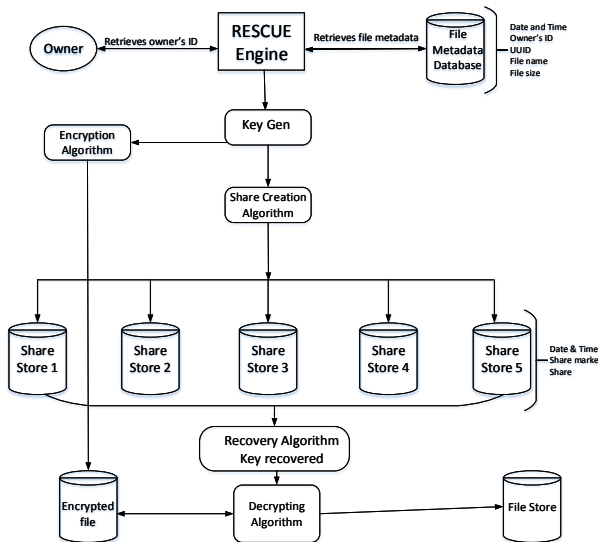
Owner

Retrieves owner's ID

RESCUE Engine

Retrieves file metadata

File Metadata Database

Date and Time
Owner's ID
UUID
File name
File size

Encryption Algorithm

Key Gen

Share Creation Algorithm

Share Store 1

Share Store 2

Share Store 3

Share Store 4

Share Store 5

Date & Time
Share marke
Share

Recovery Algorithm
Key recovered

Encrypted file

Decrypting Algorithm

File Store